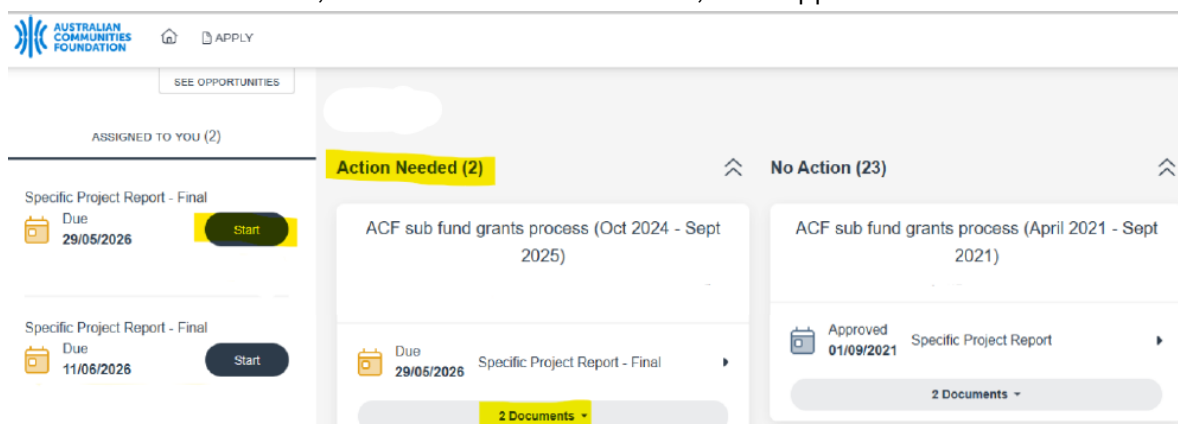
AUSTRALIAN COMMUNITIES FOUNDATION

APPLY

SEE OPPORTUNITIES

ASSIGNED TO YOU (2)

Specific Project Report - Final
Due
29/05/2026
Start

Specific Project Report - Final
Due
11/06/2026
Start

Action Needed (2)

ACF sub fund grants process (Oct 2024 - Sept 2025)

Due
29/05/2026
Specific Project Report - Final

2 Documents

No Action (23)

ACF sub fund grants process (April 2021 - Sept 2021)

Approved
01/09/2021
Specific Project Report

2 Documents